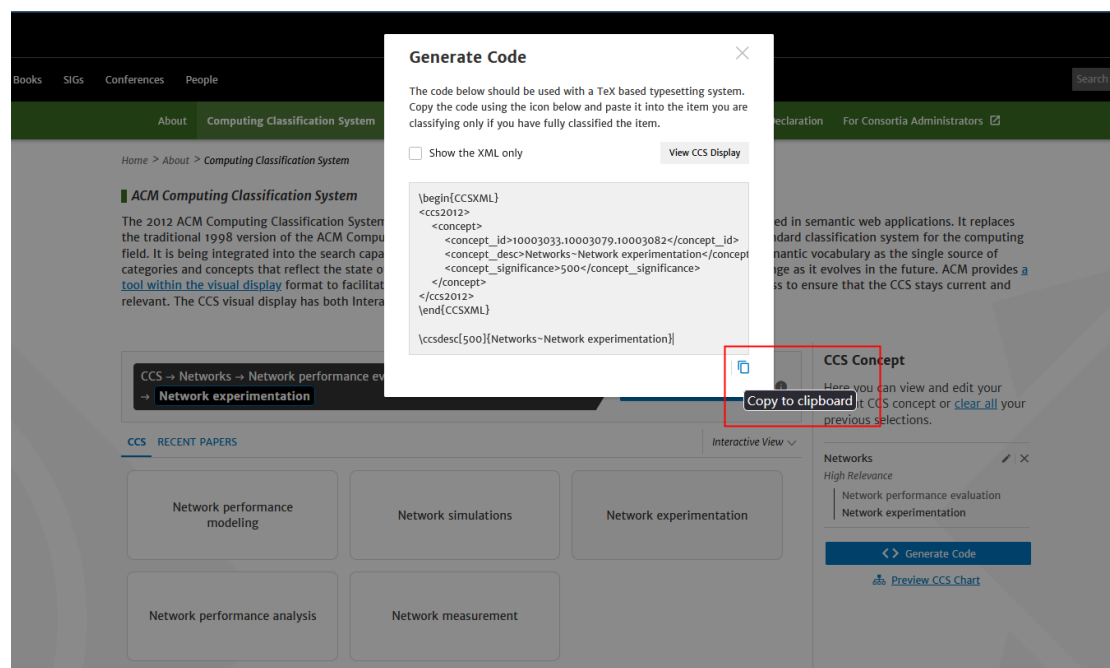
Books SIGs Conferences People

Search

About Computing Classification System

Declaration For Consortia Administrators

Home > About > Computing Classification System

ACM Computing Classification System

The 2012 ACM Computing Classification System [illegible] ed in semantic web applications. It replaces the traditional 1998 version of the ACM Compu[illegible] ndard classification system for the computing field. It is being integrated into the search capa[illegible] mantic vocabulary as the single source of categories and concepts that reflect the state o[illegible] ge as it evolves in the future. ACM provides a tool within the visual display format to facilitat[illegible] ss to ensure that the CCS stays current and relevant. The CCS visual display has both Intera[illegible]

Generate Code

The code below should be used with a TeX based typesetting system. Copy the code using the icon below and paste it into the item you are classifying only if you have fully classified the item.

Show the XML only

View CCS Display

\begin{CCSXML}
<ccs2012>
<concept>
<concept_id>10003033.10003079.10003082</concept_id>
<concept_desc>Networks~Network experimentation</concept
<concept_significance>500</concept_significance>
</concept>
</ccs2012>
\end{CCSXML}

\ccsdesc[500]{Networks~Network experimentation}

Copy to clipboard

CCS → Networks → Network performance ev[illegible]
→ Network experimentation

CCS RECENT PAPERS

Interactive View

Network performance modeling

Network simulations

Network experimentation

Network performance analysis

Network measurement

CCS Concept

Here you can view and edit your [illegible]t CCS concept or clear all your previous selections.

Networks
High Relevance
Network performance evaluation
Network experimentation

Generate Code

Preview CCS Chart